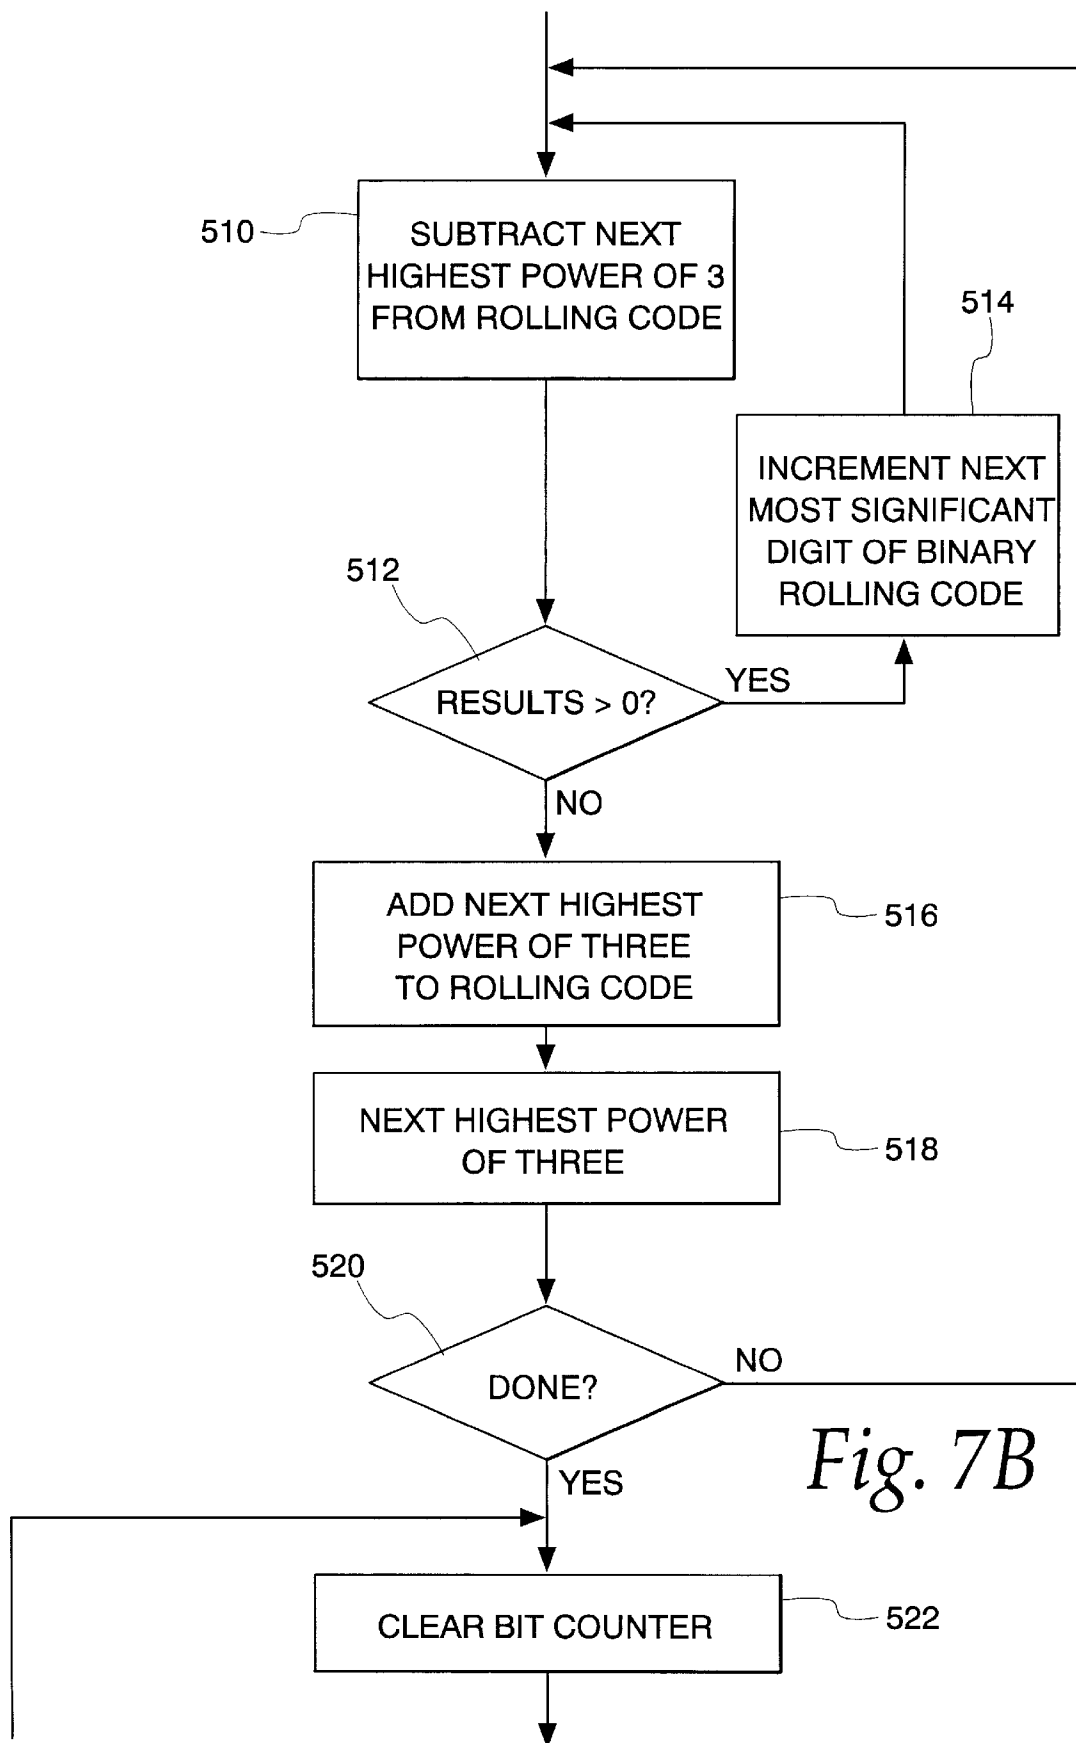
510
SUBTRACT NEXT HIGHEST POWER OF 3 FROM ROLLING CODE

514
INCREMENT NEXT MOST SIGNIFICANT DIGIT OF BINARY ROLLING CODE

512
RESULTS > 0?
YES
NO

ADD NEXT HIGHEST POWER OF THREE TO ROLLING CODE
516

NEXT HIGHEST POWER OF THREE
518

520
DONE?
NO
YES

Fig. 7B

CLEAR BIT COUNTER
522